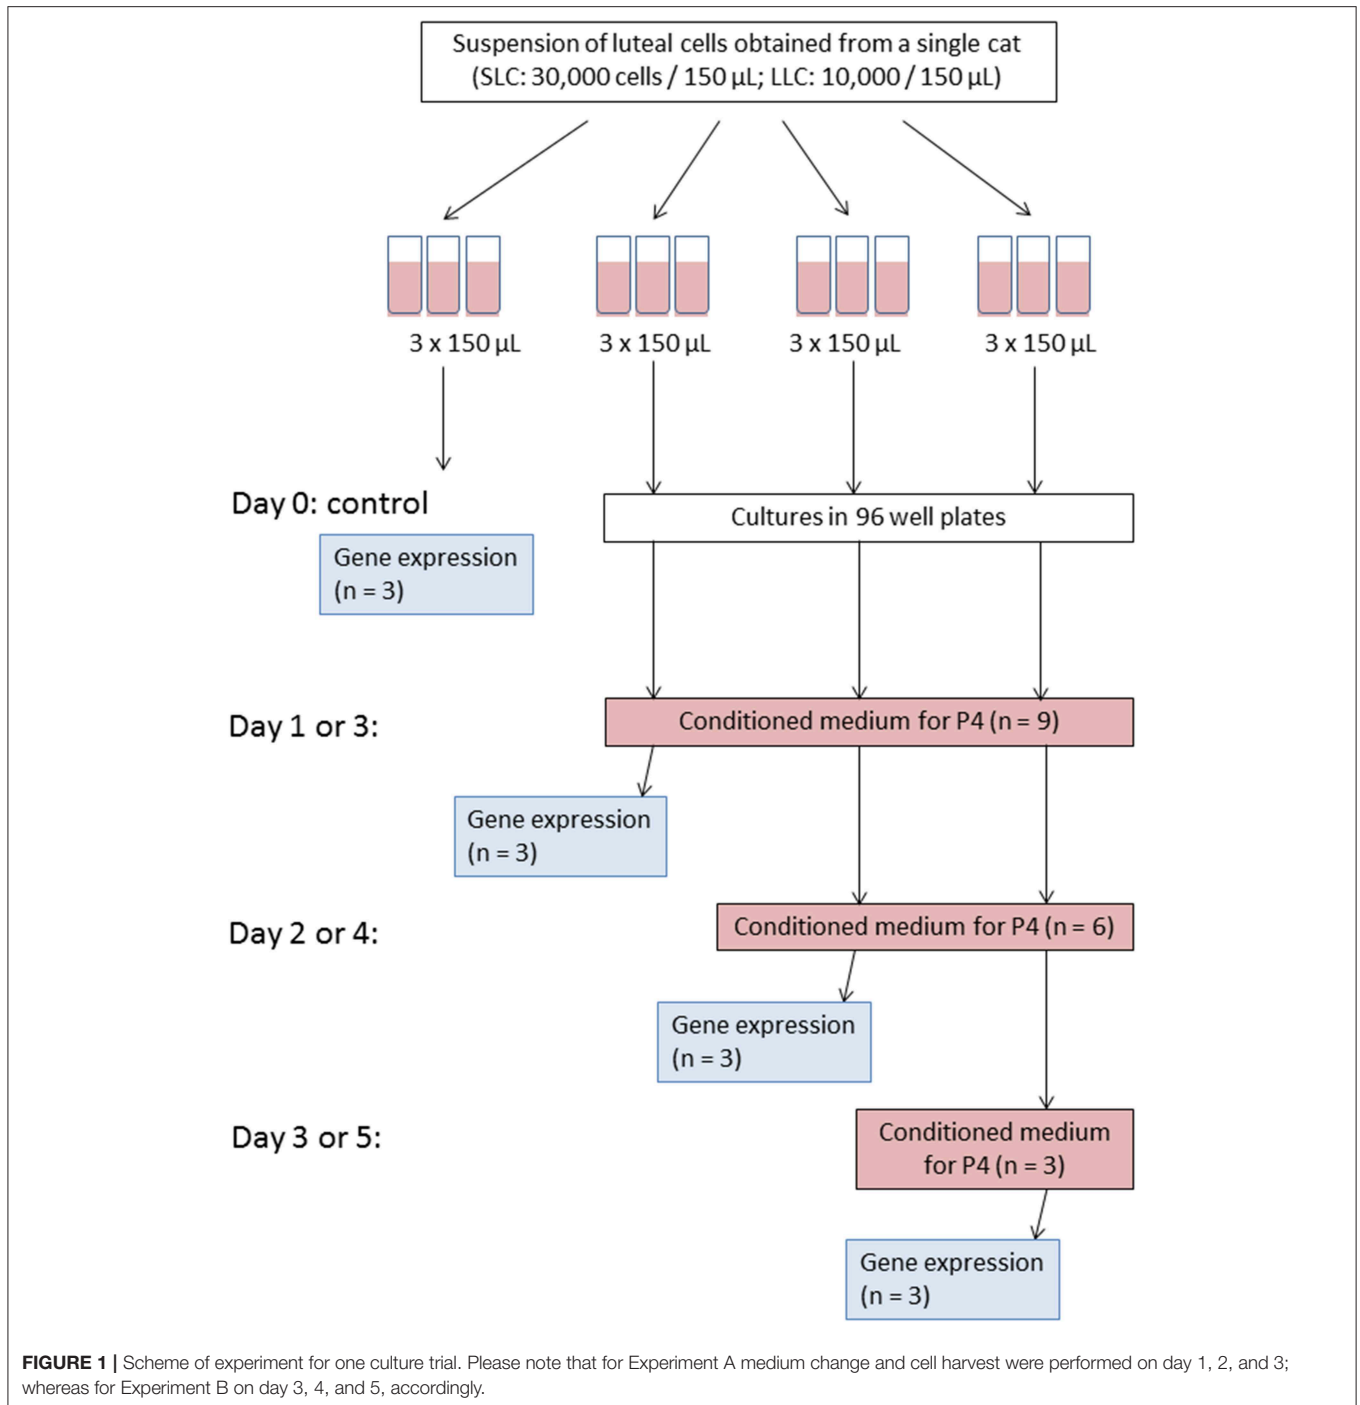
Suspension of luteal cells obtained from a single cat (SLC: 30,000 cells / 150 µL; LLC: 10,000 / 150 µL)

3 x 150 µL

3 x 150 µL

3 x 150 µL

3 x 150 µL

Day 0: control

Gene expression (n = 3)

Cultures in 96 well plates

Day 1 or 3:

Conditioned medium for P4 (n = 9)

Gene expression (n = 3)

Day 2 or 4:

Conditioned medium for P4 (n = 6)

Gene expression (n = 3)

Day 3 or 5:

Conditioned medium for P4 (n = 3)

Gene expression (n = 3)

**FIGURE 1 |** Scheme of experiment for one culture trial. Please note that for Experiment A medium change and cell harvest were performed on day 1, 2, and 3; whereas for Experiment B on day 3, 4, and 5, accordingly.